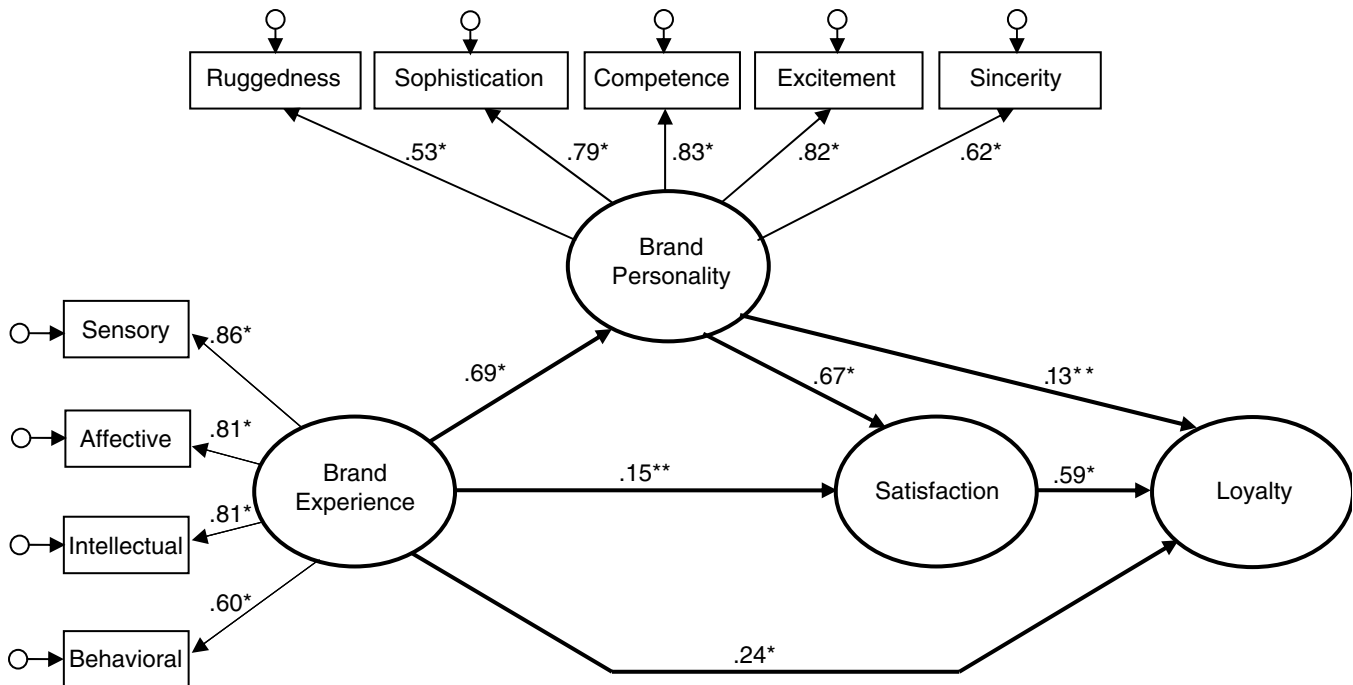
Ruggedness
Sophistication
Competence
Excitement
Sincerity

.53*
.79*
.83*
.82*
.62*

Brand Personality

Sensory
.86*
Affective
.81*
Intellectual
.81*
Behavioral
.60*

.69*
.67*
.13**

Brand Experience
.15**
Satisfaction
.59*
Loyalty

.24*